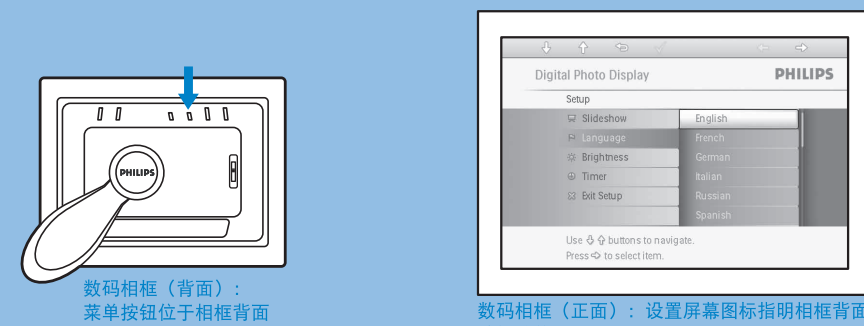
PHILIPS

数码相框（背面）：
菜单按钮位于相框背面

Digital Photo Display
PHILIPS
Setup
Slideshow
Language
Brightness
Timer
Exit Setup
English
French
German
Italian
Russian
Spanish
Use ⇩ ⇧ buttons to navigate.
Press ⇨ to select item.

数码相框（正面）：设置屏幕图标指明相框背面